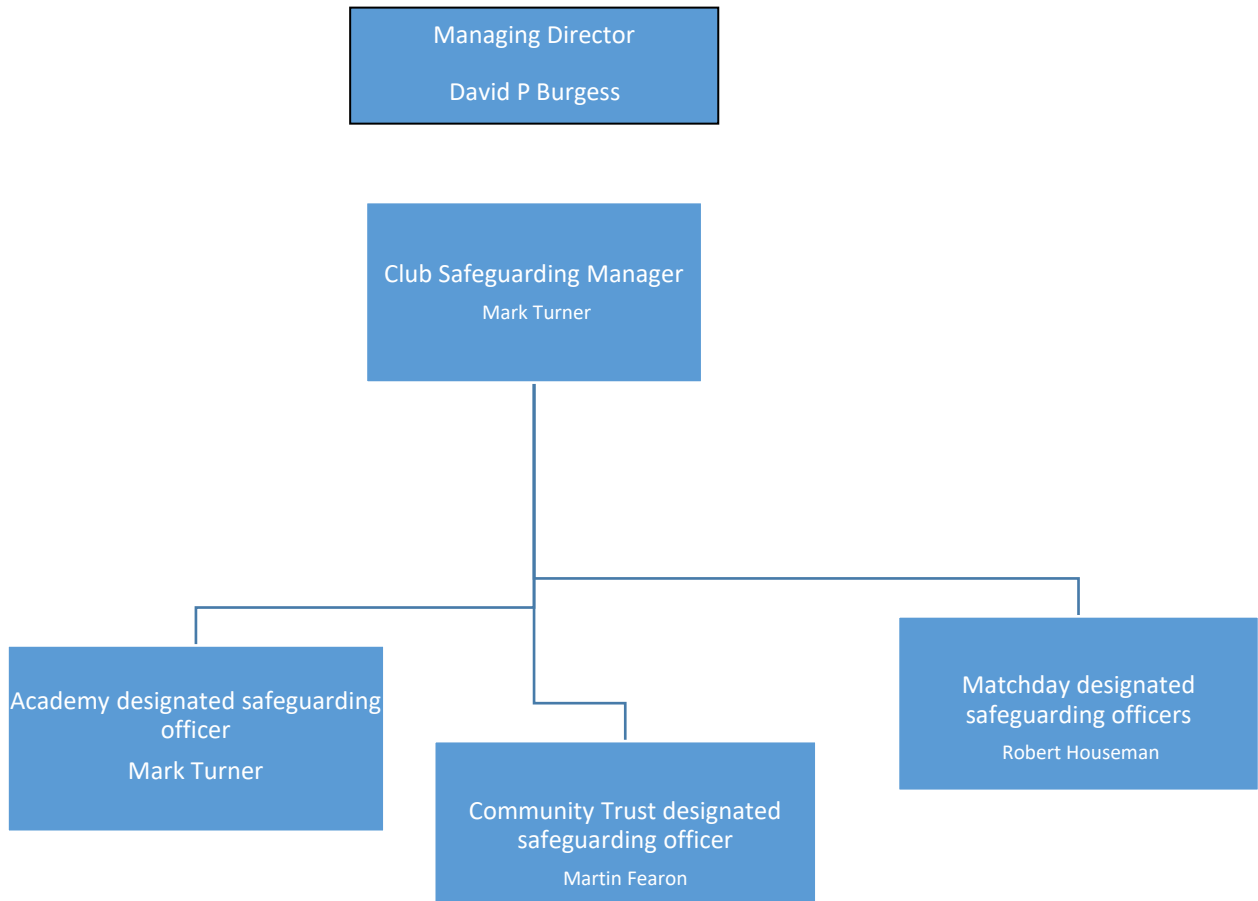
Managing Director

David P Burgess

Club Safeguarding Manager

Mark Turner

Academy designated safeguarding officer

Mark Turner

Community Trust designated safeguarding officer

Martin Fearon

Matchday designated safeguarding officers

Robert Houseman